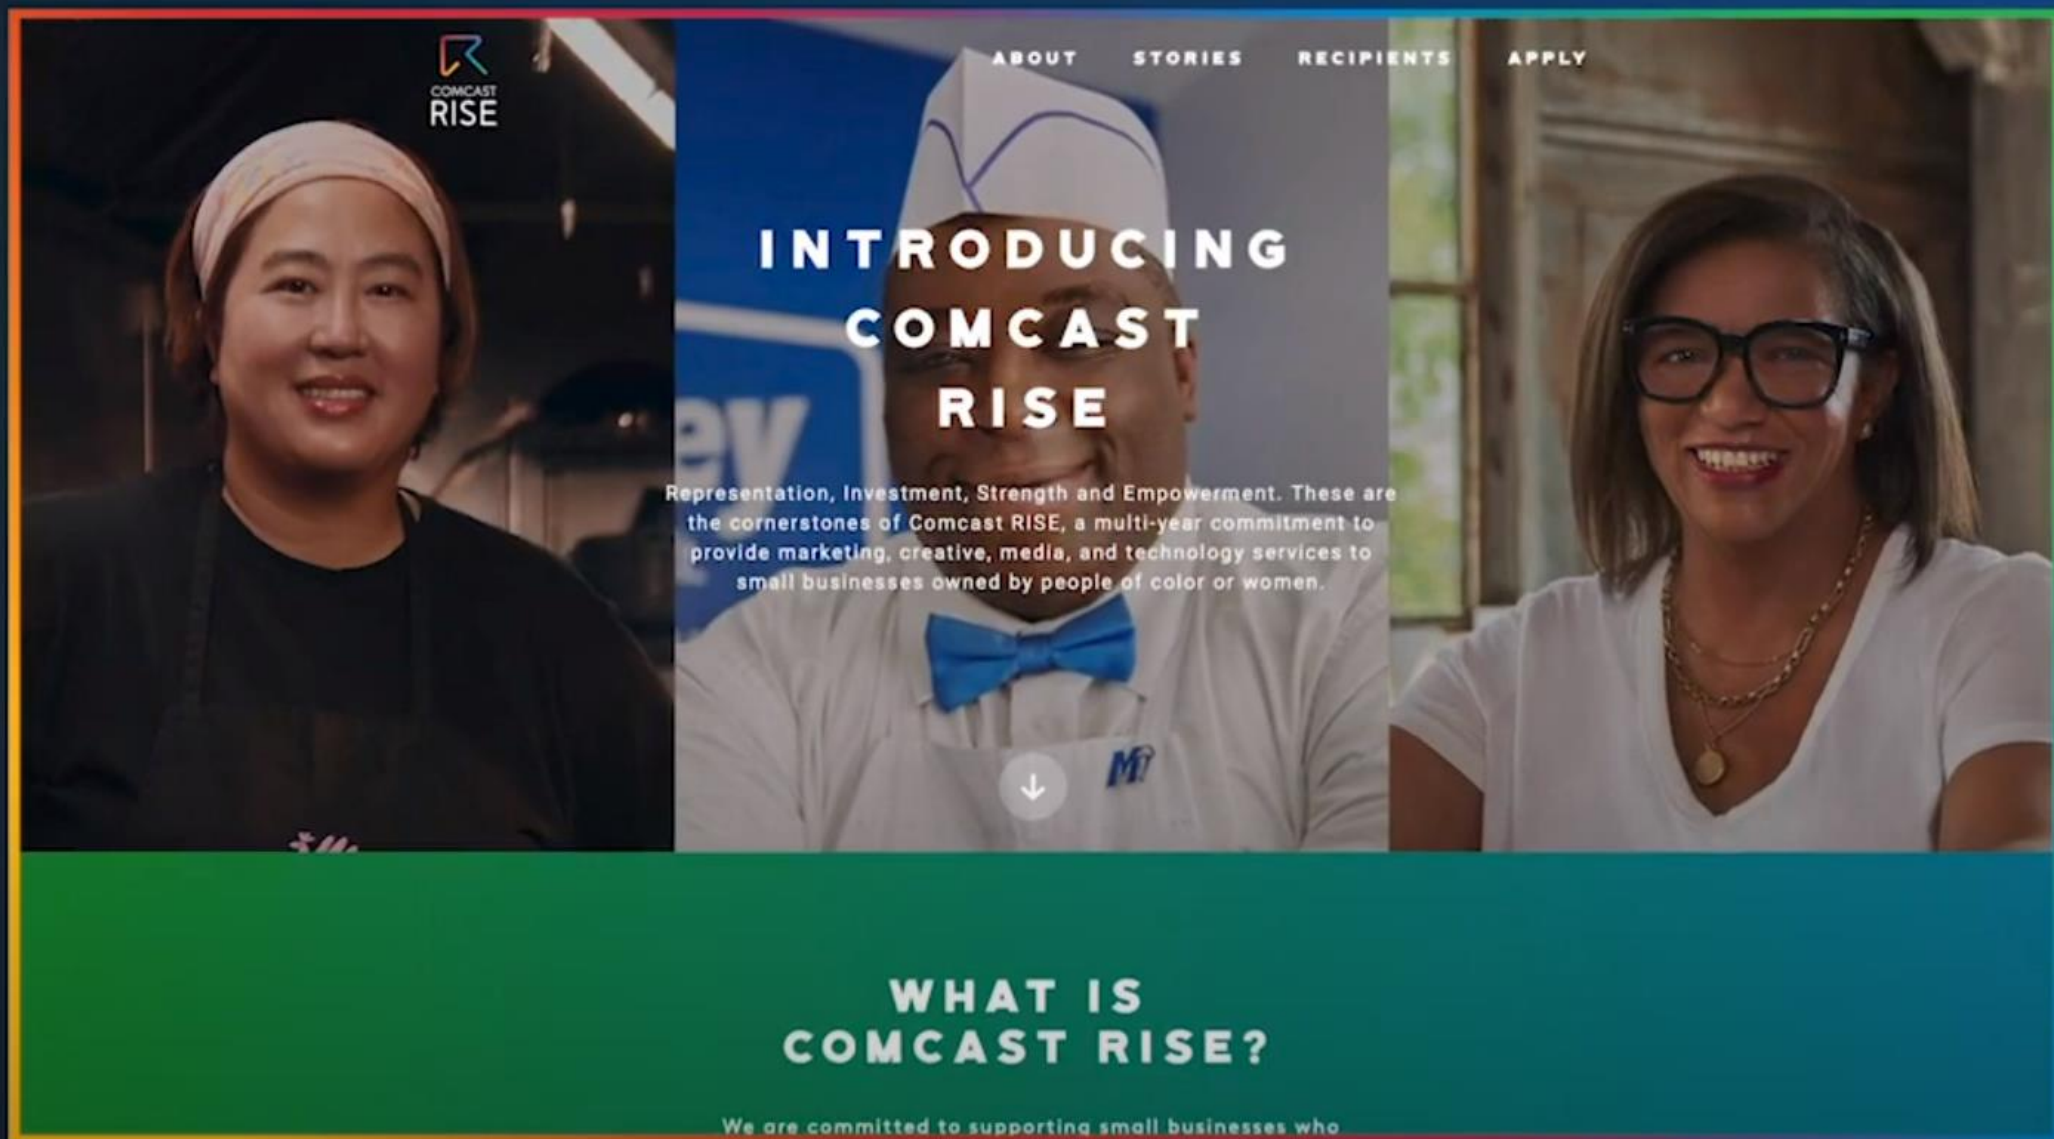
COMCAST RISE

ABOUT STORIES RECIPIENTS APPLY

INTRODUCING COMCAST RISE

Representation, Investment, Strength and Empowerment. These are the cornerstones of Comcast RISE, a multi-year commitment to provide marketing, creative, media, and technology services to small businesses owned by people of color or women.

WHAT IS COMCAST RISE?

We are committed to supporting small businesses who